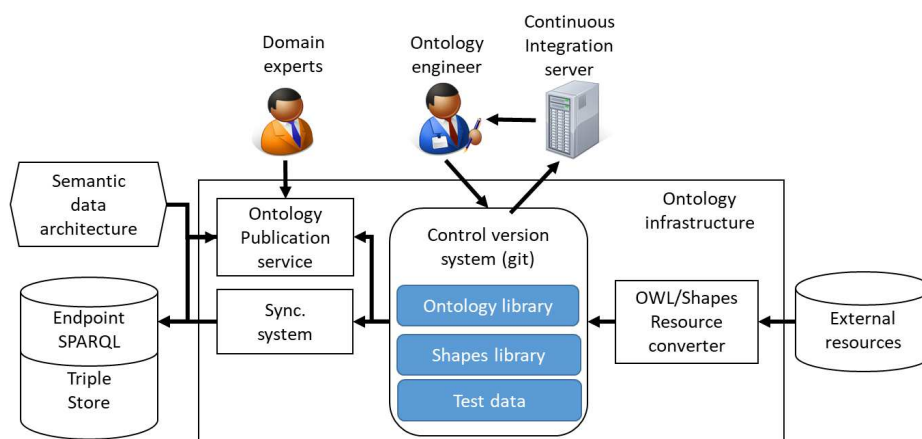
Domain experts

Ontology engineer

Continuous Integration server

Semantic data architecture

Ontology infrastructure

Ontology Publication service

Control version system (git)

Ontology library

Shapes library

Test data

Sync. system

Endpoint SPARQL

Triple Store

OWL/Shapes Resource converter

External resources